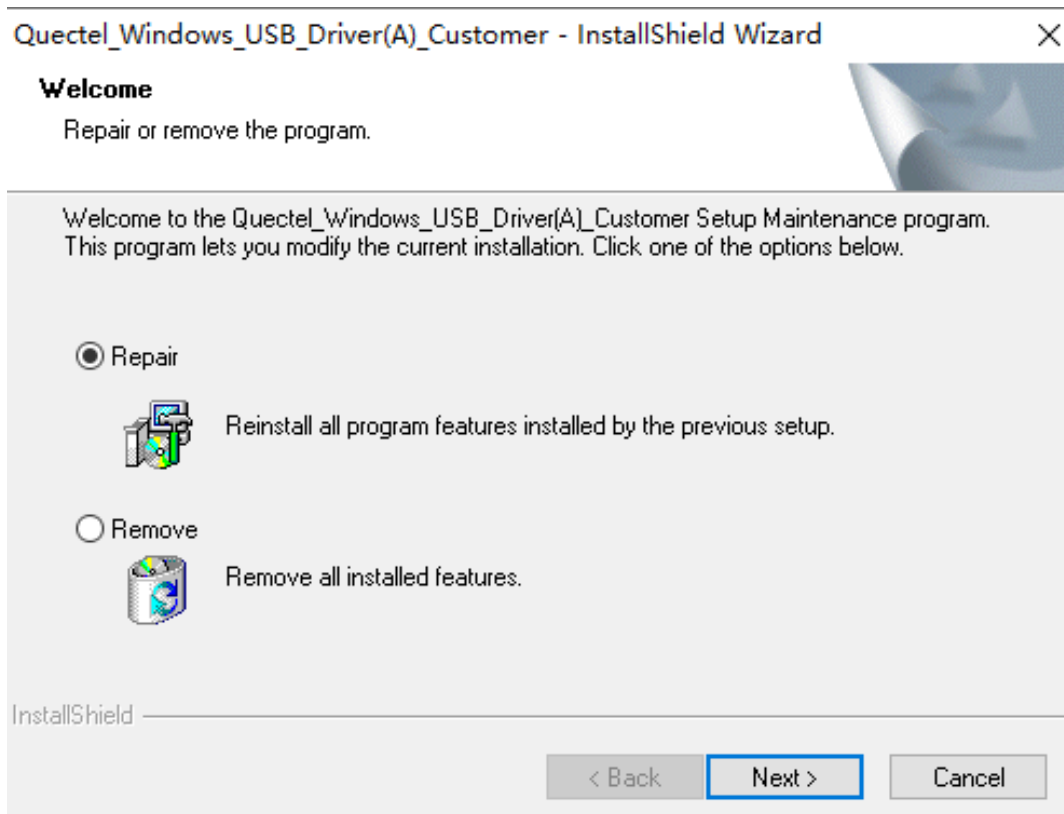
Quectel_Windows_USB_Driver(A)_Customer - InstallShield Wizard

×

Welcome

Repair or remove the program.

Welcome to the Quectel_Windows_USB_Driver(A)_Customer Setup Maintenance program. This program lets you modify the current installation. Click one of the options below.

Repair

Reinstall all program features installed by the previous setup.

Remove

Remove all installed features.

InstallShield

< Back

Next >

Cancel